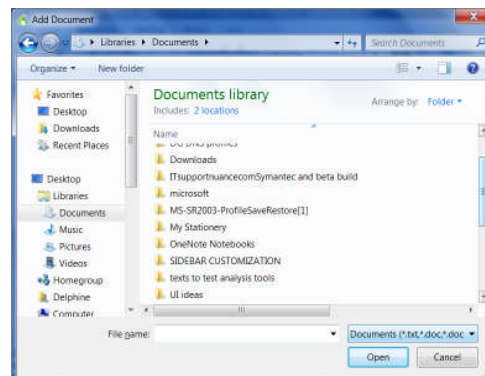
Add Document

Libraries ▸ Documents ▸

Search Documents

Organize ▾ New folder

Favorites
Desktop
Downloads
Recent Places

Desktop
Libraries
Documents
Music
Pictures
Videos
Homegroup
Delphine
Computer

Documents library
Includes: 2 locations

Arrange by: Folder ▾

Name
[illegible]
Downloads
ITsupportnuancecomSymantec and beta build
microsoft
MS-SR2003-ProfileSaveRestore[1]
My Stationery
OneNote Notebooks
SIDEBAR CUSTOMIZATION
texts to test analysis tools
UI ideas

File name:

Documents (*.txt,*.doc,*.doc

Open

Cancel